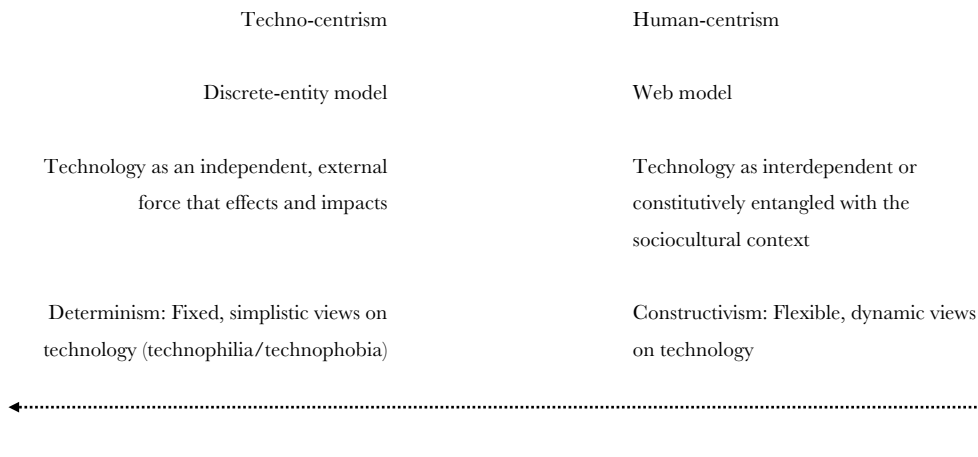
| | |
|---|---|
| Techno-centrism | Human-centrism |
| Discrete-entity model | Web model |
| Technology as an independent, external force that effects and impacts | Technology as interdependent or constitutively entangled with the sociocultural context |
| Determinism: Fixed, simplistic views on technology (technophilia/technophobia) | Constructivism: Flexible, dynamic views on technology |